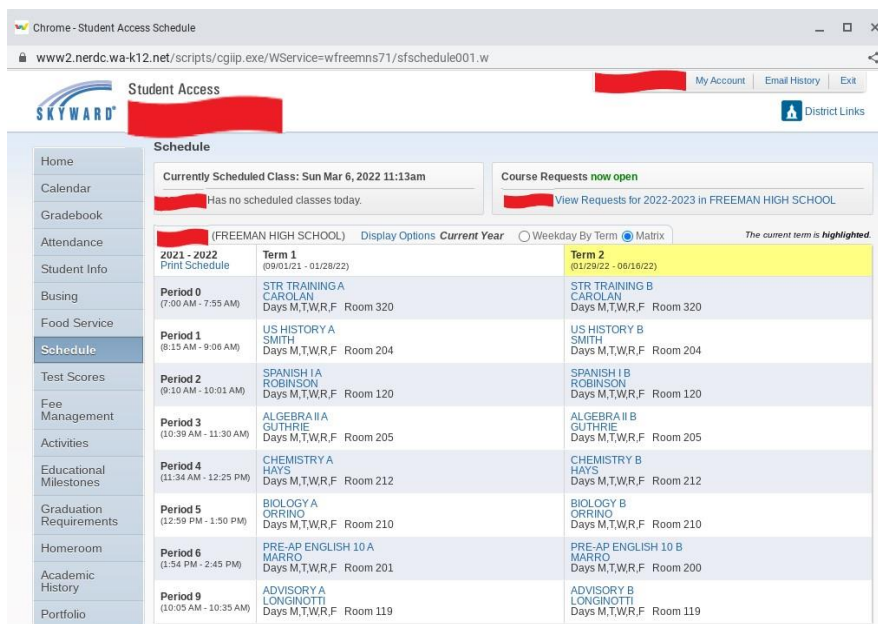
Chrome - Student Access Schedule

www2.nerdc.wa-k12.net/scripts/cgiip.exe/WService=wfreemns71/sfschedule001.w

SKYWARD

Student Access

My Account | Email History | Exit

District Links

Home
Calendar
Gradebook
Attendance
Student Info
Busing
Food Service
Schedule
Test Scores
Fee Management
Activities
Educational Milestones
Graduation Requirements
Homeroom
Academic History
Portfolio

Schedule

Currently Scheduled Class: Sun Mar 6, 2022 11:13am

Has no scheduled classes today.

Course Requests now open

View Requests for 2022-2023 in FREEMAN HIGH SCHOOL

(FREEMAN HIGH SCHOOL) Display Options Current Year Weekday By Term Matrix

The current term is highlighted.

| 2021 - 2022 Print Schedule | Term 1 (09/01/21 - 01/28/22) | Term 2 (01/29/22 - 06/16/22) |
|---|---|---|
| Period 0 (7:00 AM - 7:55 AM) | STR TRAINING A CAROLAN Days M,T,W,R,F Room 320 | STR TRAINING B CAROLAN Days M,T,W,R,F Room 320 |
| Period 1 (8:15 AM - 9:06 AM) | US HISTORY A SMITH Days M,T,W,R,F Room 204 | US HISTORY B SMITH Days M,T,W,R,F Room 204 |
| Period 2 (9:10 AM - 10:01 AM) | SPANISH I A ROBINSON Days M,T,W,R,F Room 120 | SPANISH I B ROBINSON Days M,T,W,R,F Room 120 |
| Period 3 (10:39 AM - 11:30 AM) | ALGEBRA II A GUTHRIE Days M,T,W,R,F Room 205 | ALGEBRA II B GUTHRIE Days M,T,W,R,F Room 205 |
| Period 4 (11:34 AM - 12:25 PM) | CHEMISTRY A HAYS Days M,T,W,R,F Room 212 | CHEMISTRY B HAYS Days M,T,W,R,F Room 212 |
| Period 5 (12:59 PM - 1:50 PM) | BIOLOGY A ORRINO Days M,T,W,R,F Room 210 | BIOLOGY B ORRINO Days M,T,W,R,F Room 210 |
| Period 6 (1:54 PM - 2:45 PM) | PRE-AP ENGLISH 10 A MARRO Days M,T,W,R,F Room 201 | PRE-AP ENGLISH 10 B MARRO Days M,T,W,R,F Room 200 |
| Period 9 (10:05 AM - 10:35 AM) | ADVISORY A LONGINOTTI Days M,T,W,R,F Room 119 | ADVISORY B LONGINOTTI Days M,T,W,R,F Room 119 |